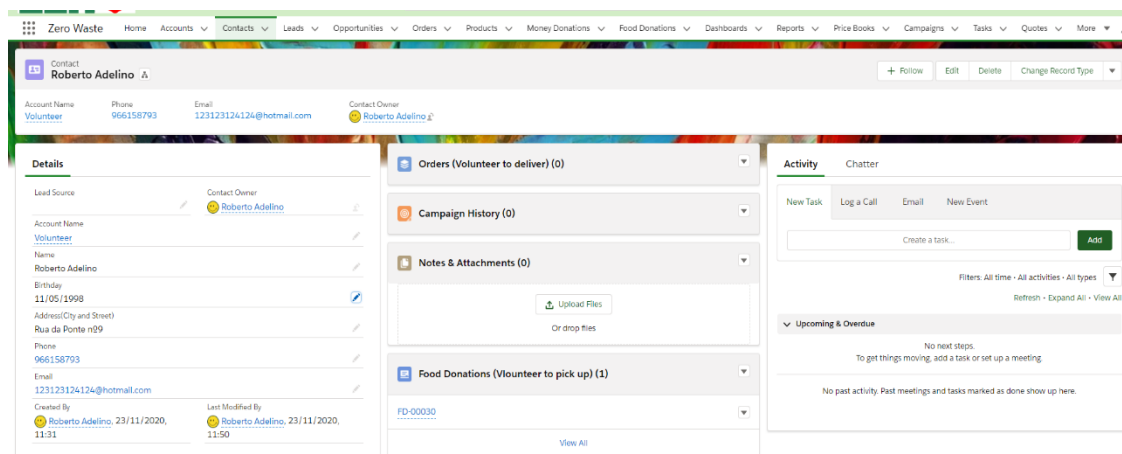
Zero Waste Home Accounts Contacts Leads Opportunities Orders Products Money Donations Food Donations Dashboards Reports Price Books Campaigns Tasks Quotes More

Contact
Roberto Adelino

+ Follow Edit Delete Change Record Type

Account Name
Volunteer
Phone
966158793
Email
123123124124@hotmail.com
Contact Owner
Roberto Adelino

Details

Lead Source
Contact Owner
Roberto Adelino
Account Name
Volunteer
Name
Roberto Adelino
Birthday
11/05/1998
Address(City and Street)
Rua da Ponte nº9
Phone
966158793
Email
123123124124@hotmail.com
Created By
Roberto Adelino, 23/11/2020, 11:31
Last Modified By
Roberto Adelino, 23/11/2020, 11:50

Orders (Volunteer to deliver) (0)

Campaign History (0)

Notes & Attachments (0)

Upload Files
Or drop files

Food Donations (Vlounteer to pick up) (1)

FD-00030

View All

Activity Chatter

New Task Log a Call Email New Event

Create a task...
Add

Filters: All time • All activities • All types
Refresh • Expand All • View All

Upcoming & Overdue

No next steps.
To get things moving, add a task or set up a meeting.

No past activity. Past meetings and tasks marked as done show up here.